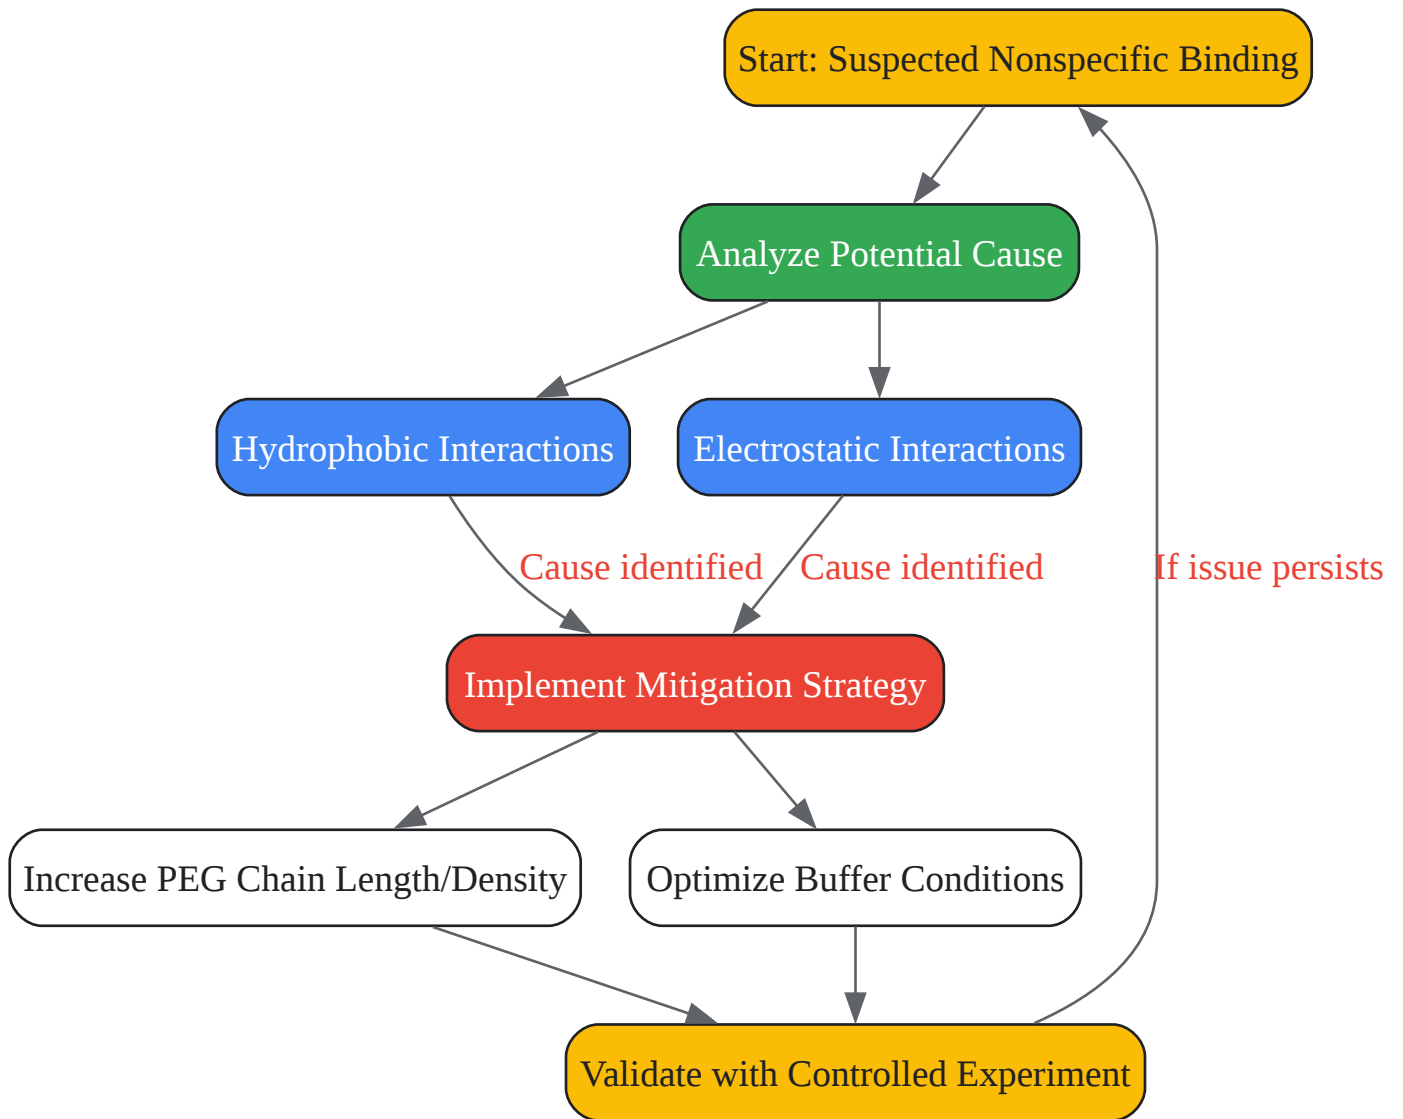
Start: Suspected Nonspecific Binding

Analyze Potential Cause

Hydrophobic Interactions

Electrostatic Interactions

Cause identified

Cause identified

If issue persists

Implement Mitigation Strategy

Increase PEG Chain Length/Density

Optimize Buffer Conditions

Validate with Controlled Experiment